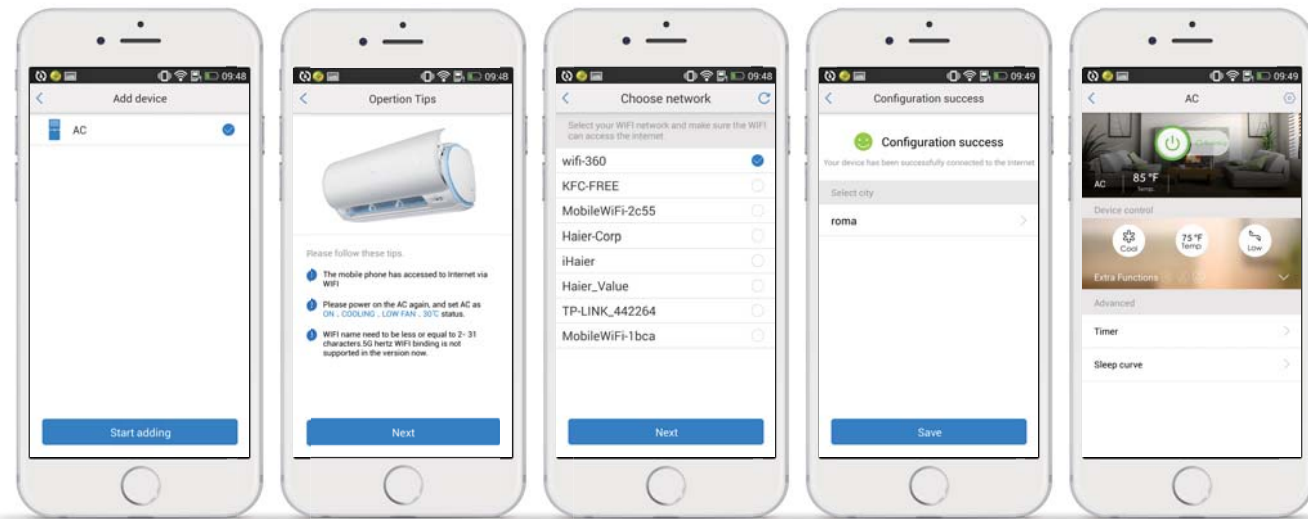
09:48
Add device
AC
Start adding

09:48
Opertion Tips
Please follow these tips.
The mobile phone has accessed to Internet via WIFI
Please power on the AC again, and set AC as ON、COOLING、LOW FAN、30℃ status.
WIFI name need to be less or equal to 2- 31 characters.5G hertz WIFI binding is not supported in the version now.
Next

09:48
Choose network
Select your WIFI network and make sure the WIFI can access the internet
wifi-360
KFC-FREE
MobileWiFi-2c55
Haier-Corp
iHaier
Haier_Value
TP-LINK_442264
MobileWiFi-1bca
Next

09:49
Configuration success
Configuration success
Your device has been successfully connected to the internet
Select city
roma
Save

09:49
AC
AC
85 °F
Temp.
Device control
Cool
75 °F
Temp
Low
Extra Functions
Advanced
Timer
Sleep curve